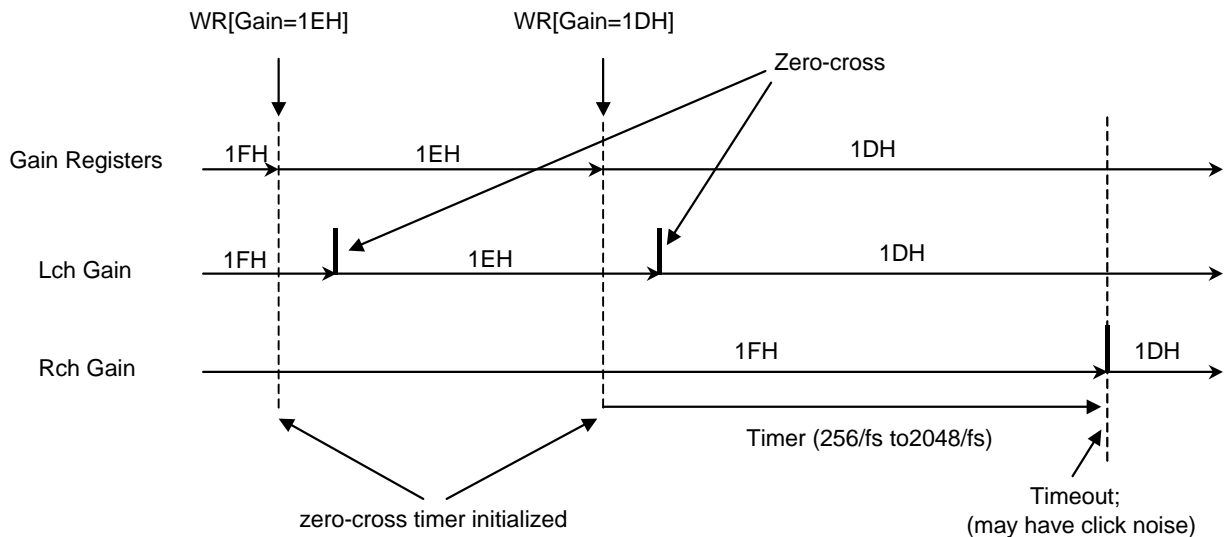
WR[Gain=1EH]

WR[Gain=1DH]

Zero-cross

Gain Registers

1FH

1EH

1DH

Lch Gain

1FH

1EH

1DH

Rch Gain

1FH

1DH

Timer (256/fs to2048/fs)

zero-cross timer initialized

Timeout;
(may have click noise)